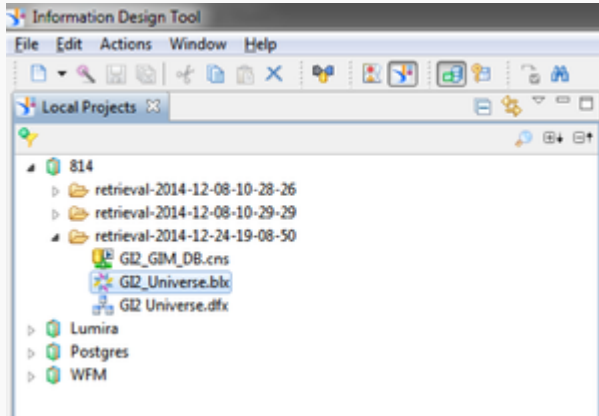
Information Design Tool

File Edit Actions Window Help

Local Projects

814
retrieval-2014-12-08-10-28-26
retrieval-2014-12-08-10-29-29
retrieval-2014-12-24-19-08-50
GI2_GIM_DB.cns
GI2_Universe.blx
GI2 Universe.dfx
Lumira
Postgres
WFM